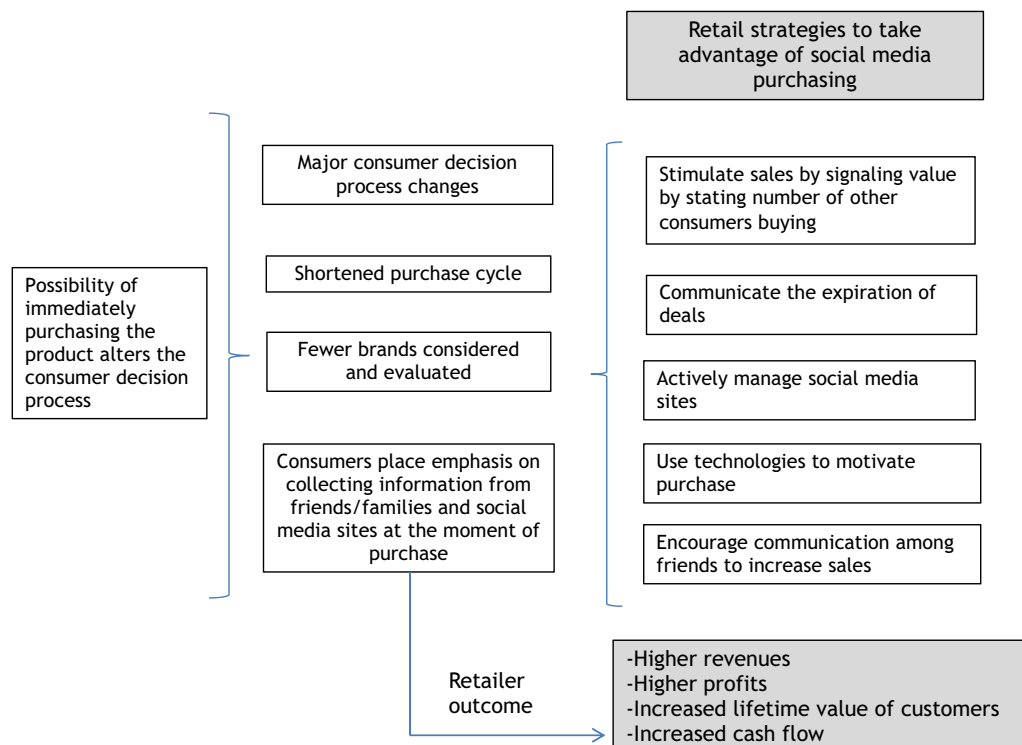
Retail strategies to take advantage of social media purchasing

Possibility of immediately purchasing the product alters the consumer decision process

Major consumer decision process changes

Shortened purchase cycle

Fewer brands considered and evaluated

Consumers place emphasis on collecting information from friends/families and social media sites at the moment of purchase

Stimulate sales by signaling value by stating number of other consumers buying

Communicate the expiration of deals

Actively manage social media sites

Use technologies to motivate purchase

Encourage communication among friends to increase sales

Retailer outcome

-Higher revenues
-Higher profits
-Increased lifetime value of customers
-Increased cash flow